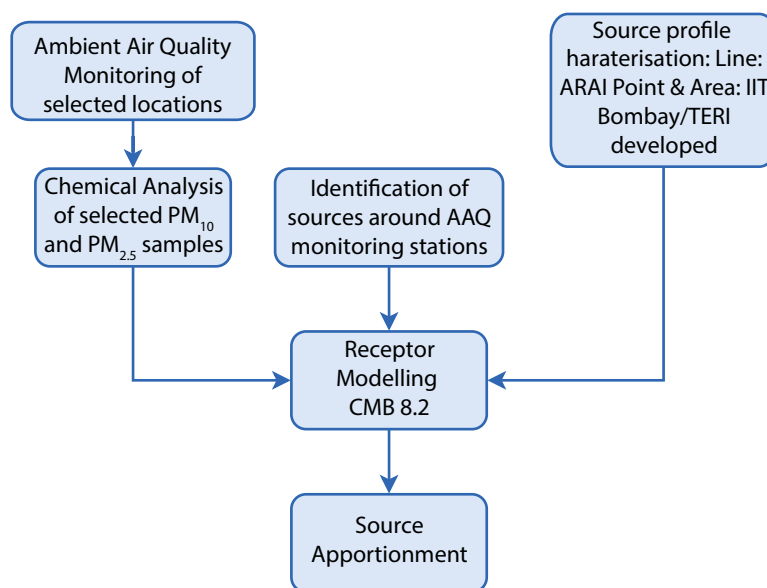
Ambient Air Quality Monitoring of selected locations

Chemical Analysis of selected $PM_{10}$ and $PM_{2.5}$ samples

Identification of sources around AAQ monitoring stations

Source profile haraterisation: Line: ARAI Point & Area: IIT Bombay/TERI developed

Receptor Modelling CMB 8.2

Source Apportionment